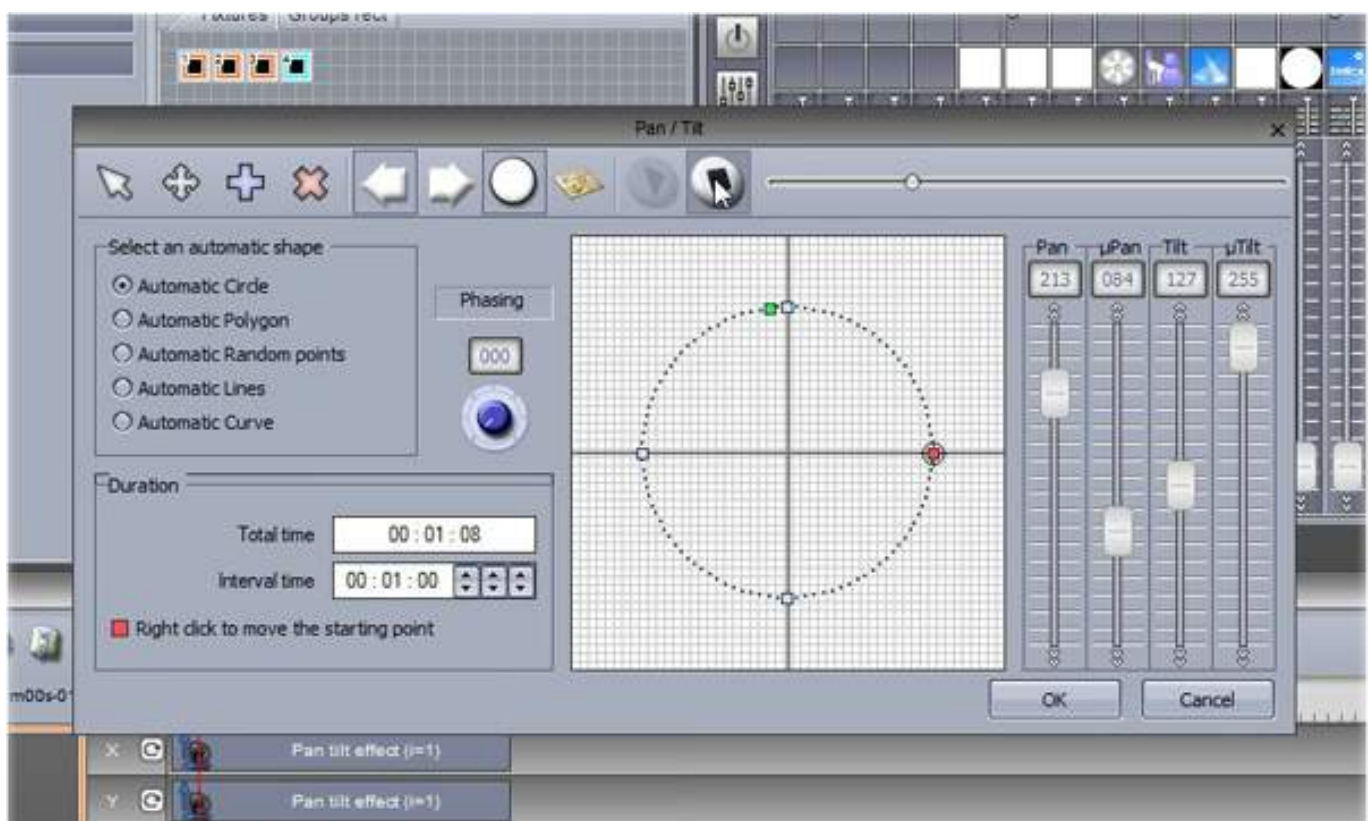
Fixtures Groups rect

Pan / Tilt

Select an automatic shape
Automatic Circle
Automatic Polygon
Automatic Random points
Automatic Lines
Automatic Curve

Phasing
000

Duration
Total time 00 : 01 : 08
Interval time 00 : 01 : 00
Right click to move the starting point

| Pan | µPan | Tilt | µTilt |
|---|---|---|---|
| 213 | 084 | 127 | 255 |

OK
Cancel

m00s-0

X Pan tilt effect (i=1)
Y Pan tilt effect (i=1)